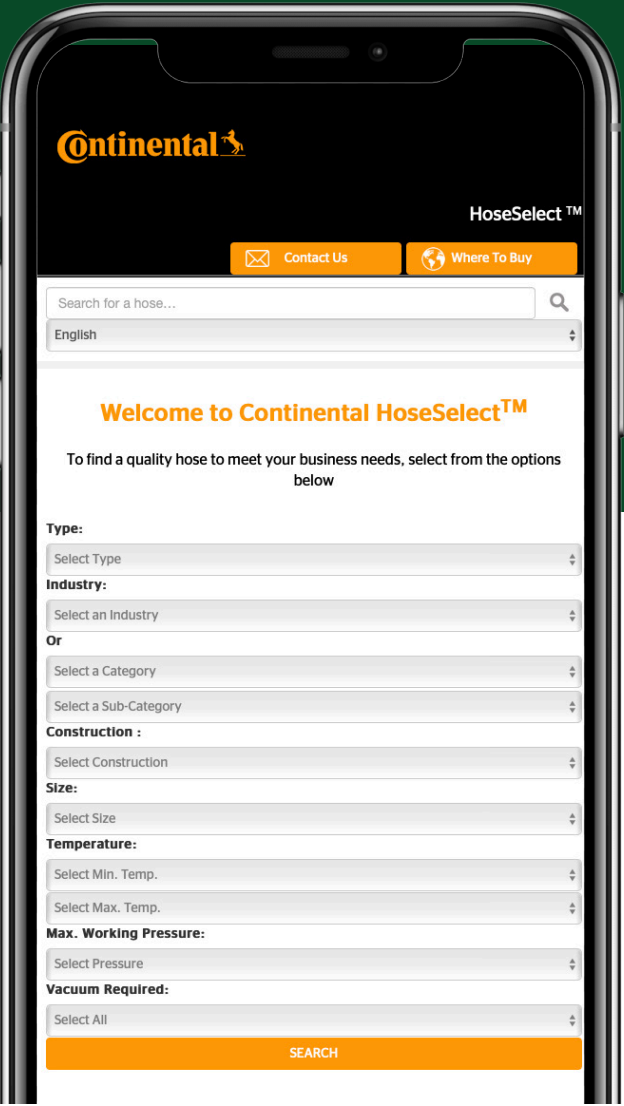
Continental

HoseSelect ™

Contact Us

Where To Buy

Search for a hose...

English

Welcome to Continental HoseSelect$^{TM}$

To find a quality hose to meet your business needs, select from the options below

Type:

Select Type

Industry:

Select an Industry

Or

Select a Category

Select a Sub-Category

Construction :

Select Construction

Size:

Select Size

Temperature:

Select Min. Temp.

Select Max. Temp.

Max. Working Pressure:

Select Pressure

Vacuum Required:

Select All

SEARCH